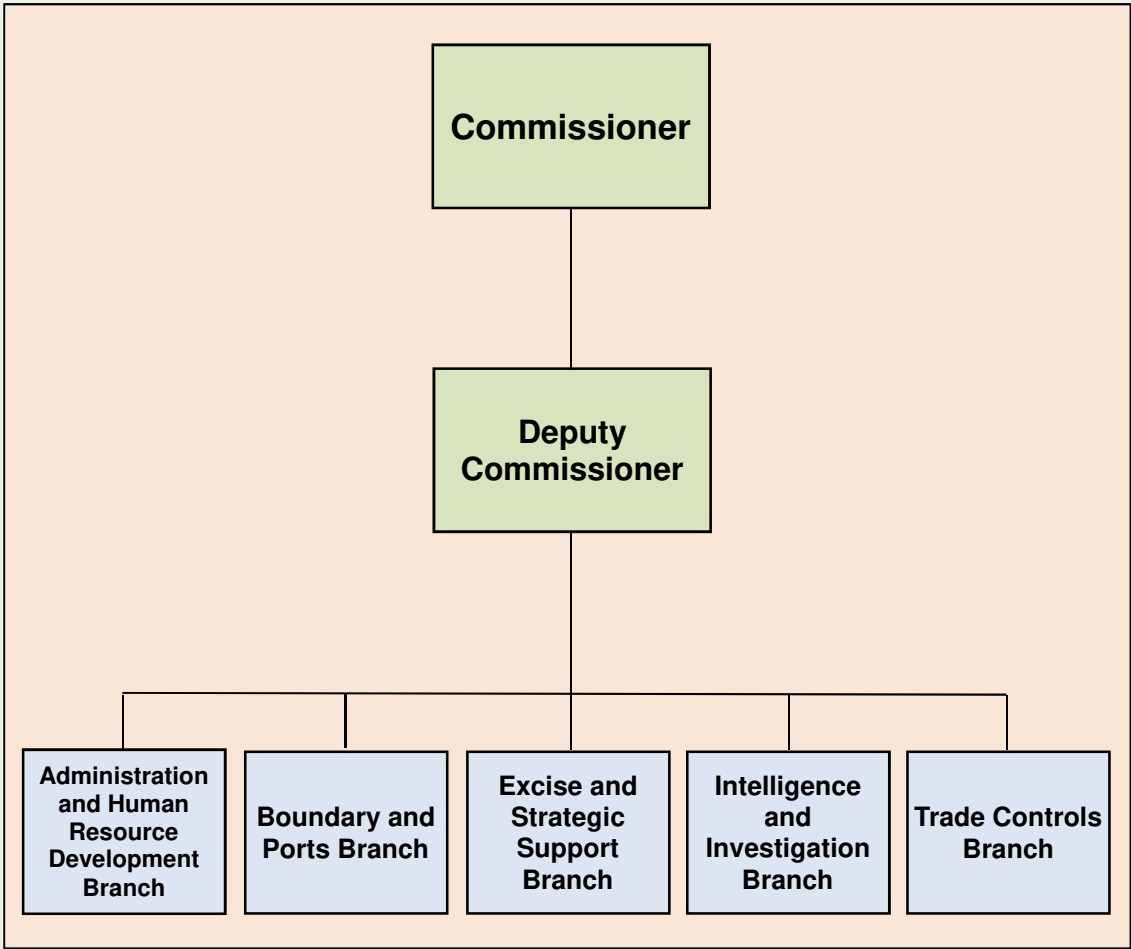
Commissioner

Deputy Commissioner

Administration and Human Resource Development Branch

Boundary and Ports Branch

Excise and Strategic Support Branch

Intelligence and Investigation Branch

Trade Controls Branch